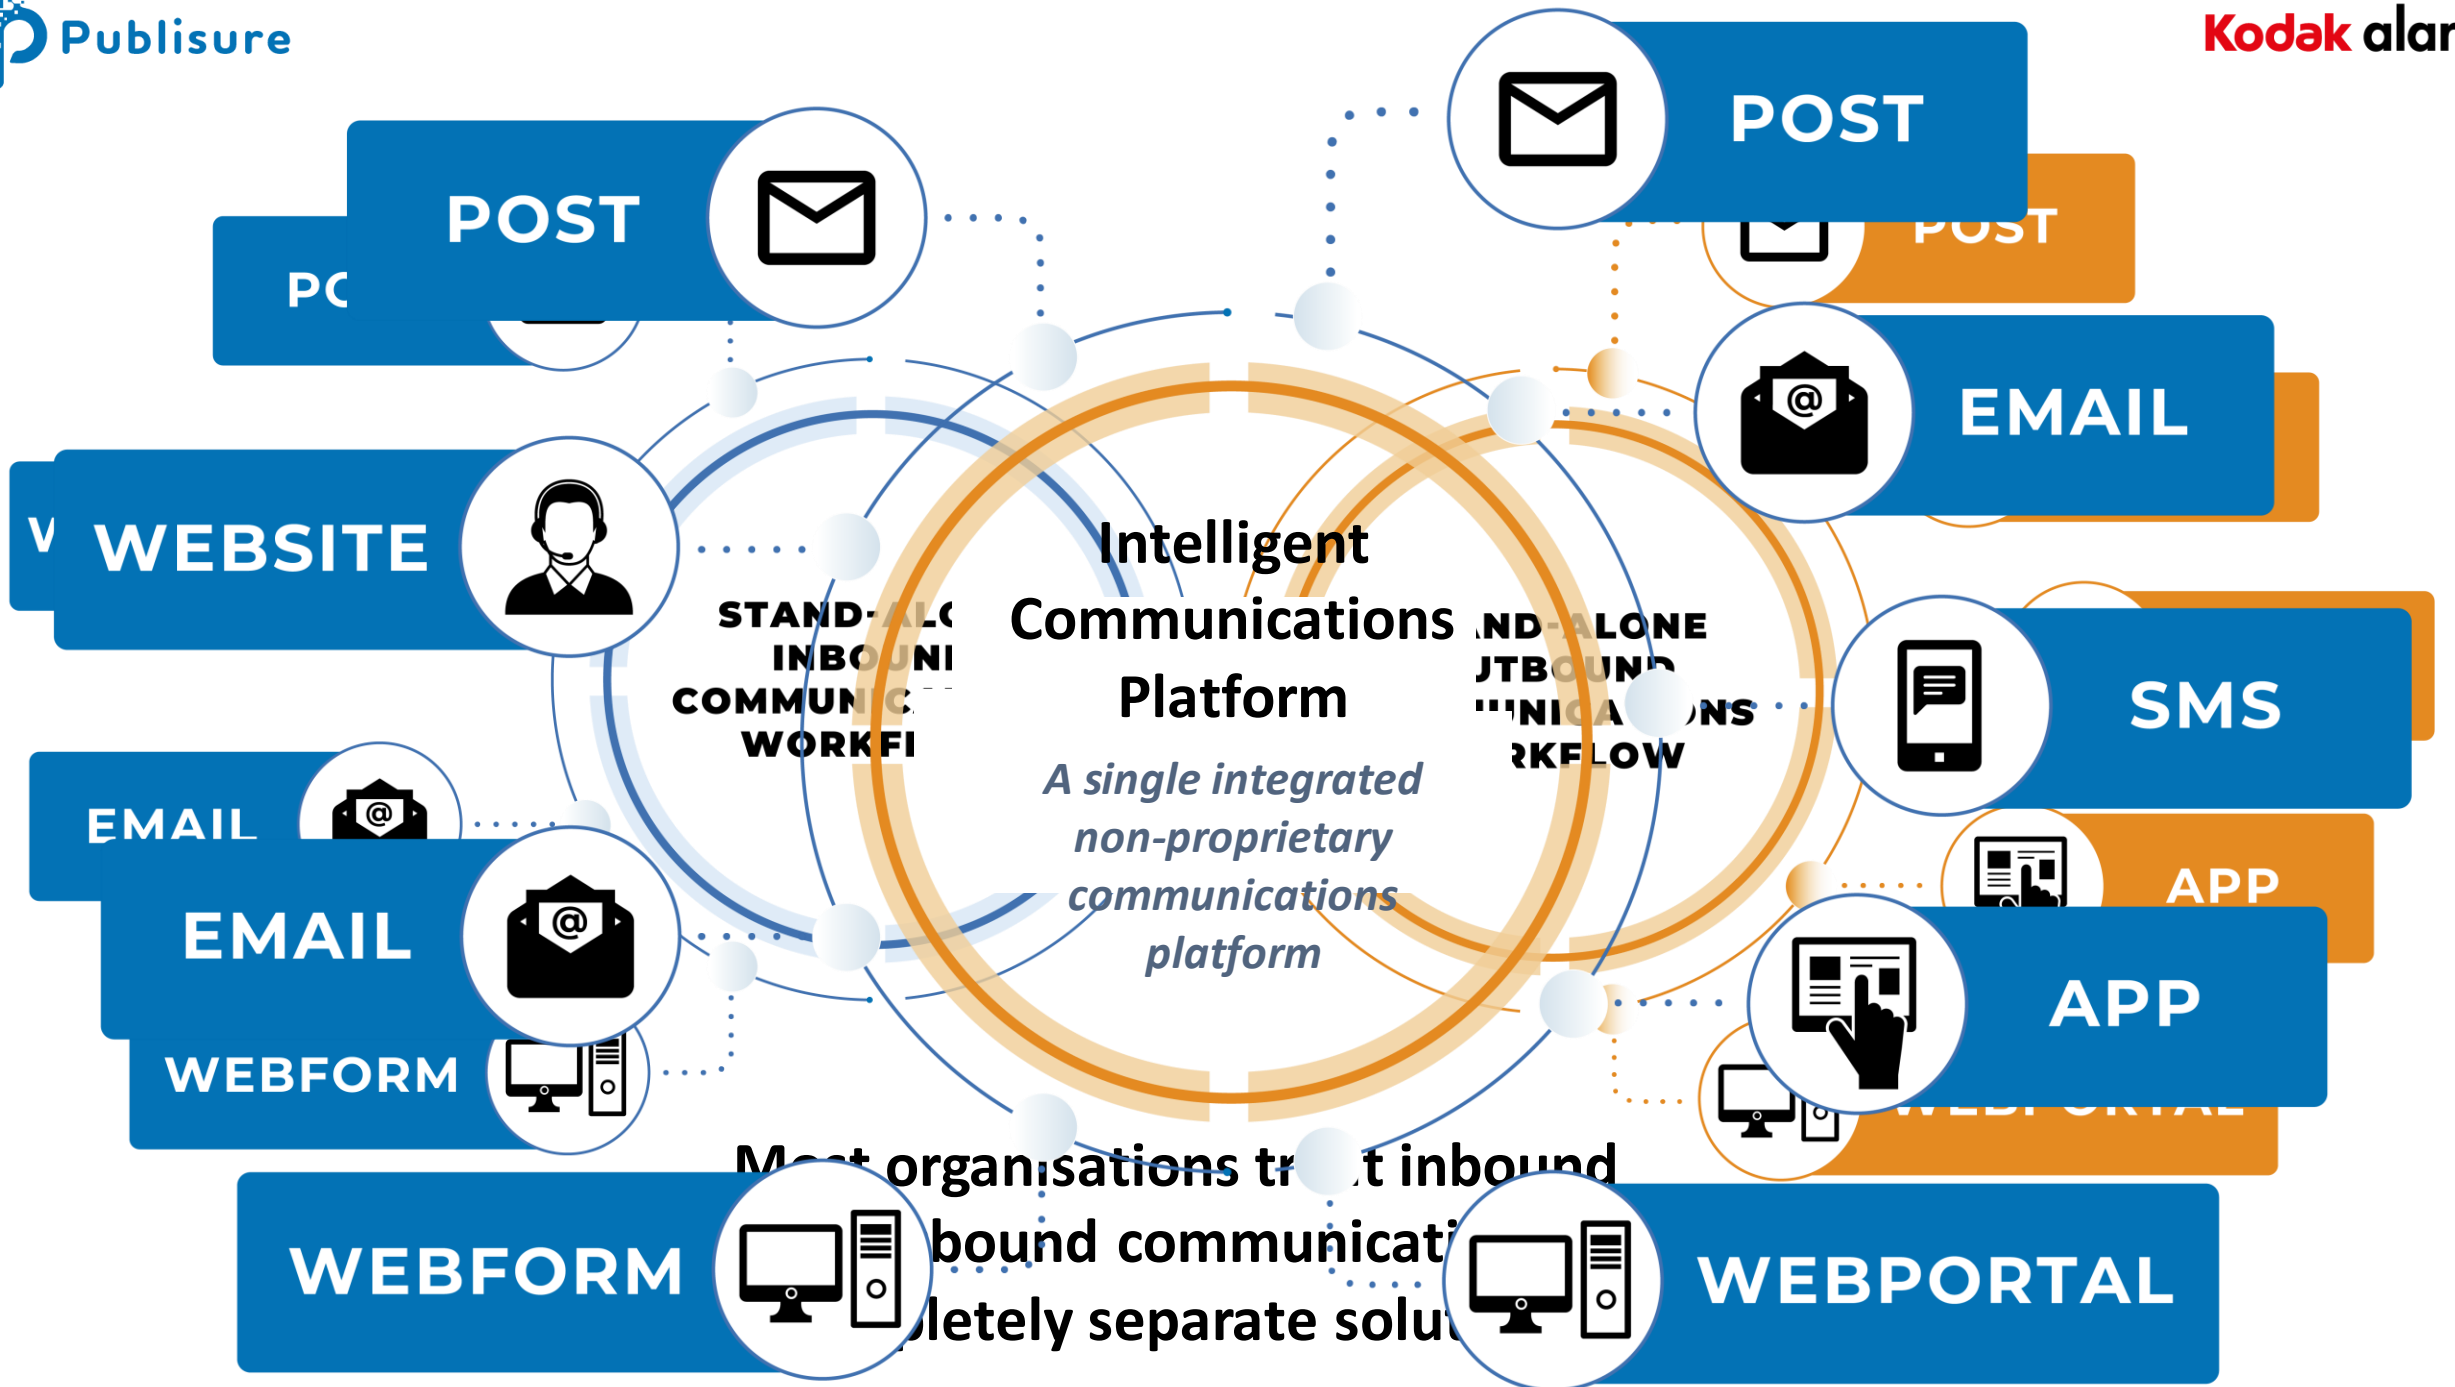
Publisure

Kodak alar

POST

PO

POST

POST

EMAIL

WEBSITE

V

STAND-ALC
INBO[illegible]NI
COMMUN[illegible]
WORKFI

Intelligent
Communications
Platform

A single integrated
non-proprietary
communications
platform

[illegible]ND-ALONE
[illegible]TBOUN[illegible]
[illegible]NICA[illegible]NS
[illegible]RKFLOW

SMS

EMAIL

EMAIL

APP

APP

WEBFORM

WEBPORTAL

M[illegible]t organisations tr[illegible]t inbound
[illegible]bound communicati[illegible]
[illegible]pletely separate solu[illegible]

WEBFORM

WEBPORTAL